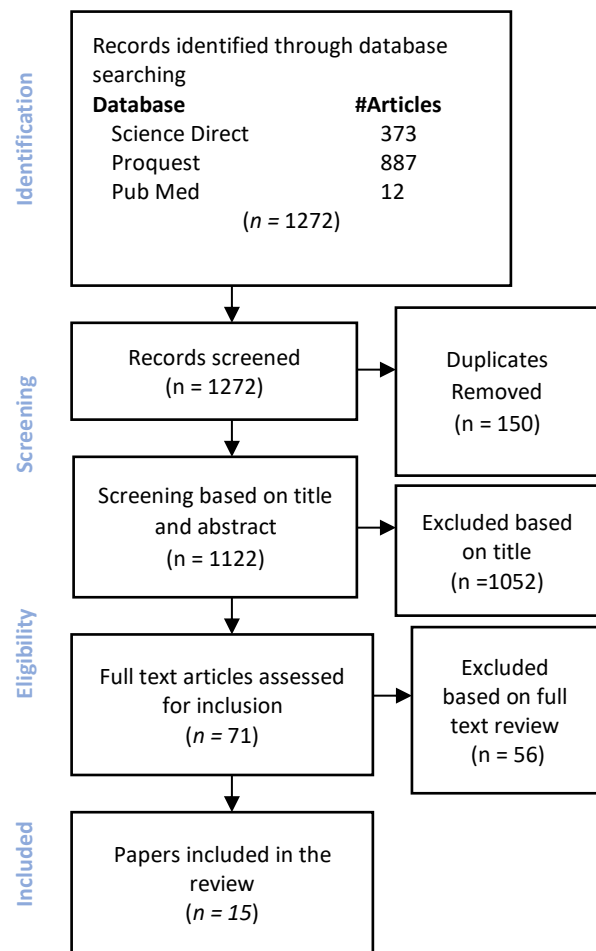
Identification

Records identified through database searching

| Database | #Articles |
|---|---|
| Science Direct | 373 |
| Proquest | 887 |
| Pub Med | 12 |

($n$ = 1272)

Screening

Records screened (n = 1272)

Duplicates Removed (n = 150)

Screening based on title and abstract (n = 1122)

Excluded based on title (n =1052)

Eligibility

Full text articles assessed for inclusion ($n$ = 71)

Excluded based on full text review (n = 56)

Included

Papers included in the review ($n$ = 15)